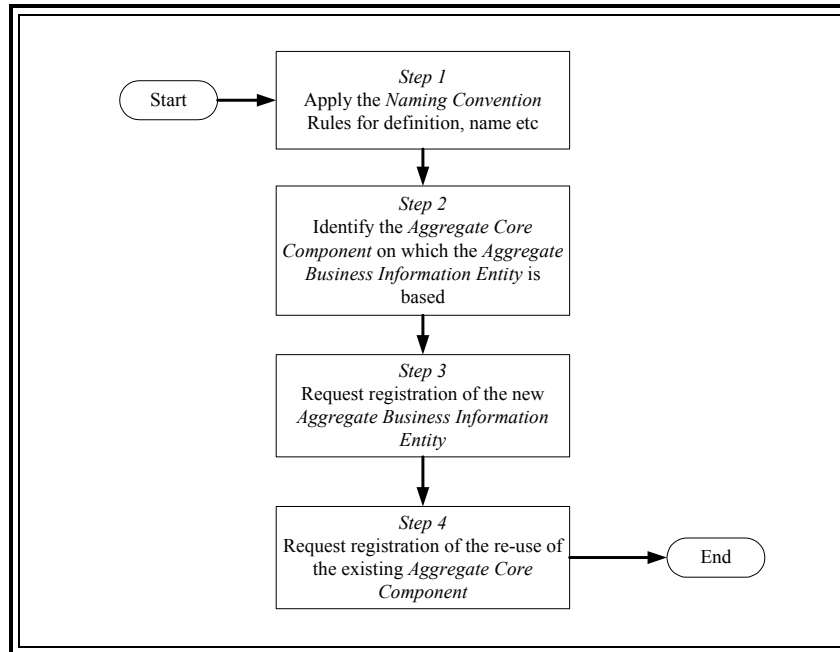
Start

Step 1
Apply the Naming Convention Rules for definition, name etc

Step 2
Identify the Aggregate Core Component on which the Aggregate Business Information Entity is based

Step 3
Request registration of the new Aggregate Business Information Entity

Step 4
Request registration of the re-use of the existing Aggregate Core Component

End